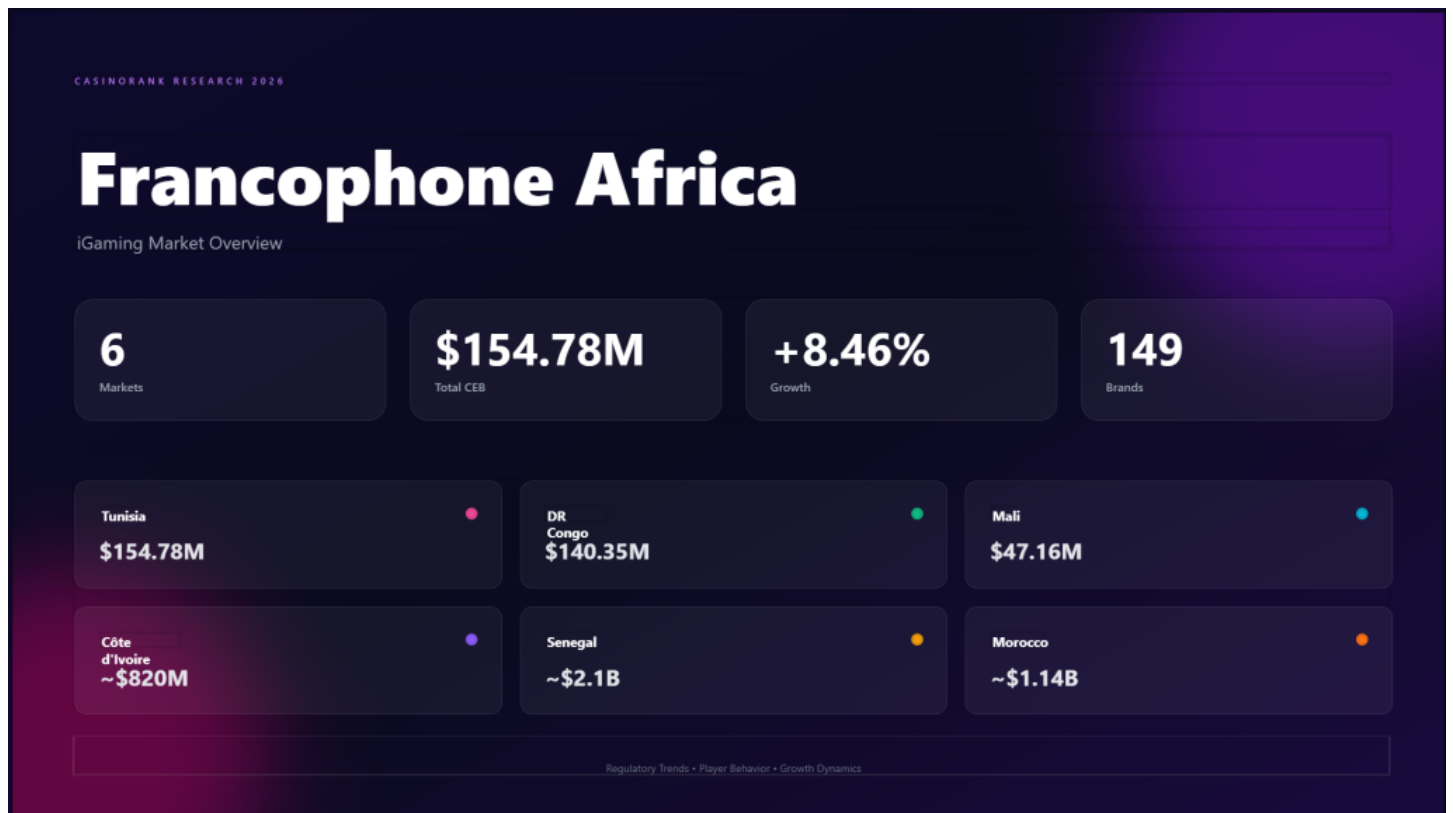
CASINORANK RESEARCH 2026

Francophone Africa

iGaming Market Overview

6
Markets

$154.78M
Total CEB

+8.46%
Growth

149
Brands

Tunisia
$154.78M

DR Congo
$140.35M

Mali
$47.16M

Côte d'Ivoire
~$820M

Senegal
~$2.1B

Morocco
~$1.14B

Regulatory Trends • Player Behavior • Growth Dynamics